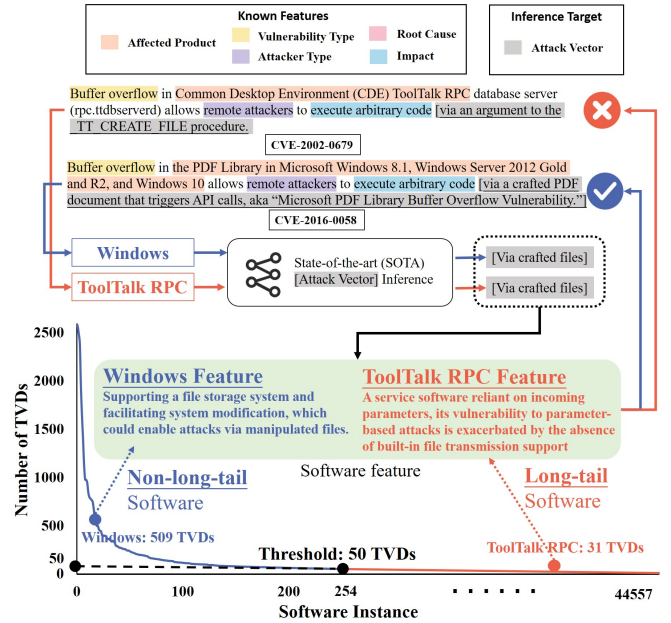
Known Features

Affected Product

Vulnerability Type

Attacker Type

Root Cause

Impact

Inference Target

Attack Vector

Buffer overflow in Common Desktop Environment (CDE) ToolTalk RPC database server (rpc.ttdbserverd) allows remote attackers to execute arbitrary code [via an argument to the _TT_CREATE_FILE procedure.]

CVE-2002-0679

Buffer overflow in the PDF Library in Microsoft Windows 8.1, Windows Server 2012 Gold and R2, and Windows 10 allows remote attackers to execute arbitrary code [via a crafted PDF document that triggers API calls, aka "Microsoft PDF Library Buffer Overflow Vulnerability."]

CVE-2016-0058

Windows

ToolTalk RPC

State-of-the-art (SOTA) [Attack Vector] Inference

[Via crafted files]

[Via crafted files]

Windows Feature

Supporting a file storage system and facilitating system modification, which could enable attacks via manipulated files.

ToolTalk RPC Feature

A service software reliant on incoming parameters, its vulnerability to parameter-based attacks is exacerbated by the absence of built-in file transmission support

Software feature

Non-long-tail Software

Long-tail Software

Number of TVDs

2500

2000

1500

1000

500

50

0

Windows: 509 TVDs

Threshold: 50 TVDs

ToolTalk RPC: 31 TVDs

0

100

200

254

44557

Software Instance